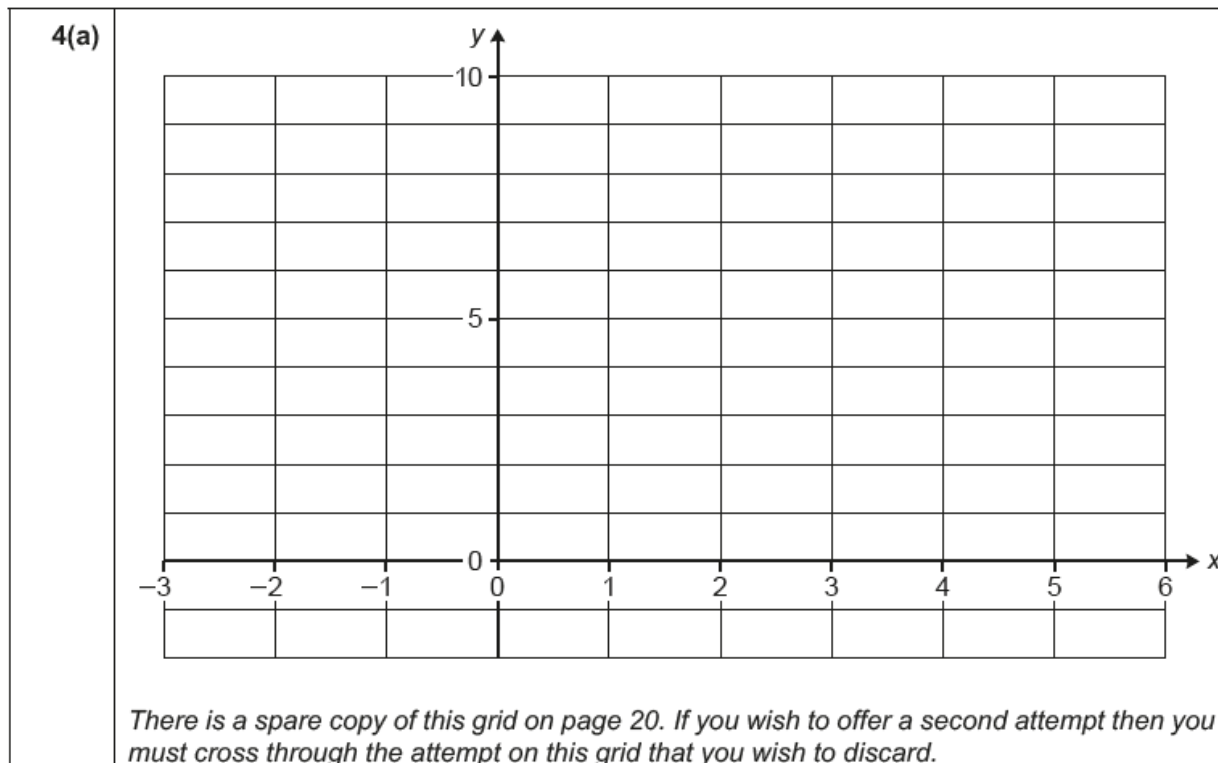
4(a)

y

10

5

0

x

−3 −2 −1 0 1 2 3 4 5 6

*There is a spare copy of this grid on page 20. If you wish to offer a second attempt then you must cross through the attempt on this grid that you wish to discard.*